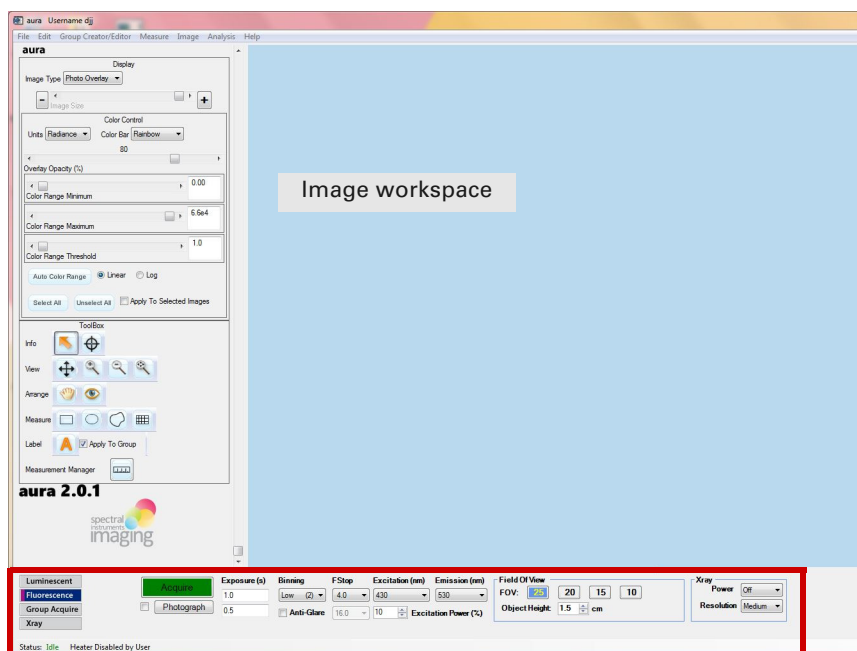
aura Username djj

File Edit Group Creator/Editor Measure Image Analysis Help

aura

Display

Image Type Photo Overlay

Image Size

Color Control

Units Radiance Color Bar Rainbow

80

Overlay Opacity (%)

0.00

Color Range Minimum

6.6e4

Color Range Maximum

1.0

Color Range Threshold

Auto Color Range Linear Log

Select All Unselect All Apply To Selected Images

ToolBox

Info

View

Arrange

Measure

Label Apply To Group

Measurement Manager

aura 2.0.1

spectral instruments imaging

Image workspace

Luminescent
Fluorescence
Group Acquire
Xray

Acquire
Photograph

Exposure (s)
1.0
0.5

Binning
Low (2)
Anti-Glare

FStop
4.0
16.0

Excitation (nm)
430
10 Excitation Power (%)

Emission (nm)
530

Field Of View
FOV: 25 20 15 10
Object Height 1.5 cm

Xray
Power Off
Resolution Medium

Status: Idle Heater Disabled by User